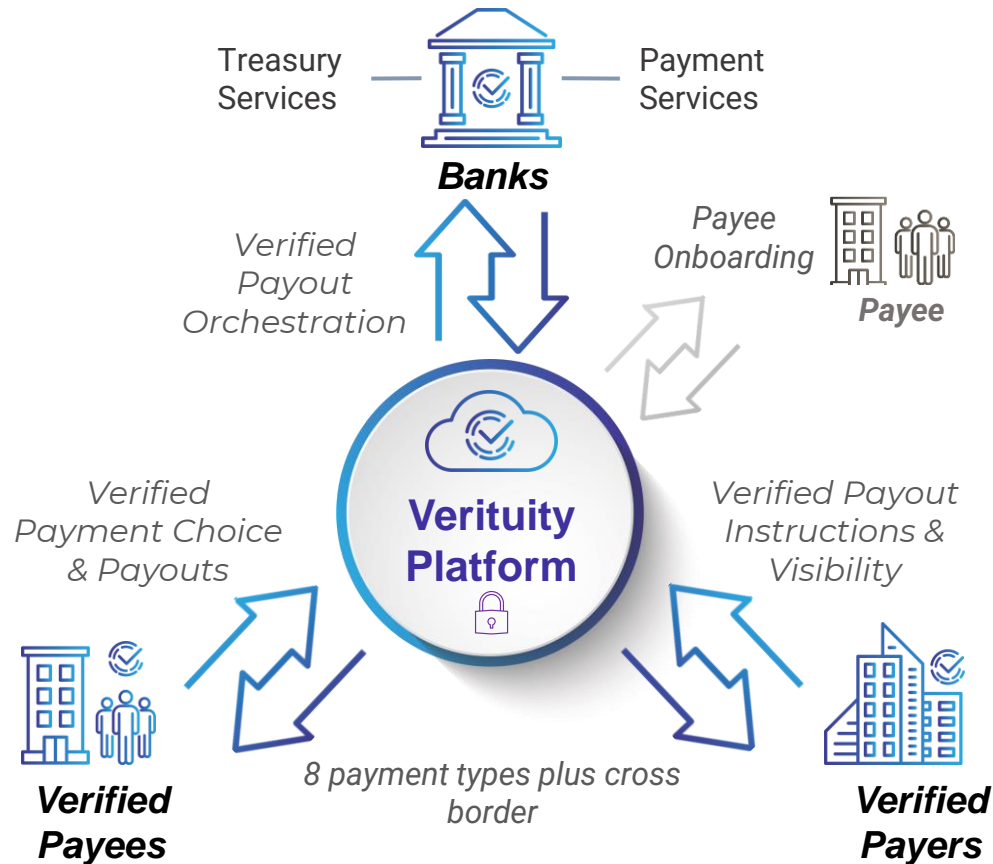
Treasury Services

Payment Services

Banks

Verified Payout Orchestration

Payee Onboarding

Payee

Verified Payment Choice & Payouts

Veritiuty Platform

Verified Payout Instructions & Visibility

Verified Payees

8 payment types plus cross border

Verified Payers